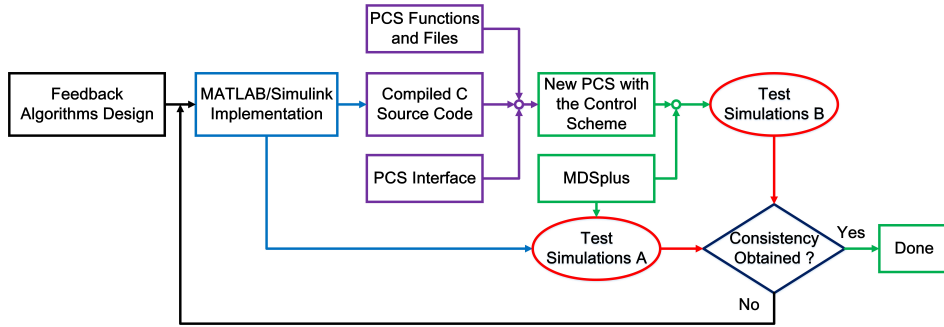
PCS Functions and Files

Feedback Algorithms Design

MATLAB/Simulink Implementation

Compiled C Source Code

New PCS with the Control Scheme

Test Simulations B

PCS Interface

MDSplus

Test Simulations A

Consistency Obtained ?

Yes

Done

No